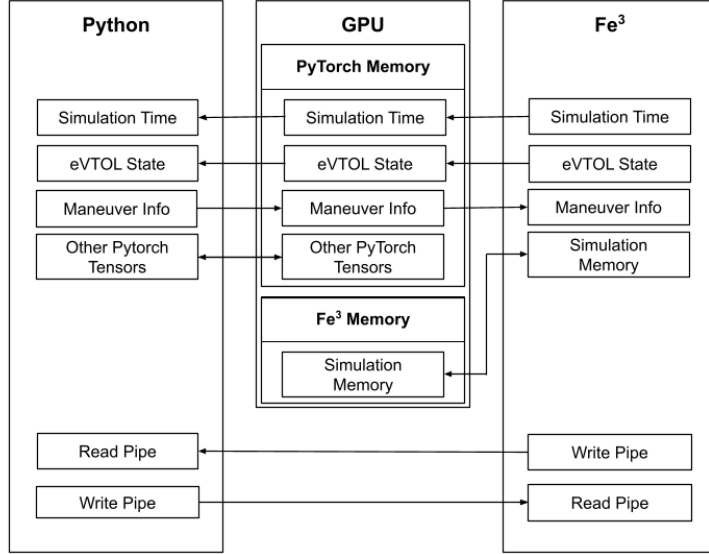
Python

GPU

Fe$^3$

PyTorch Memory

Simulation Time

Simulation Time

Simulation Time

eVTOL State

eVTOL State

eVTOL State

Maneuver Info

Maneuver Info

Maneuver Info

Other Pytorch Tensors

Other PyTorch Tensors

Simulation Memory

Fe$^3$ Memory

Simulation Memory

Read Pipe

Write Pipe

Write Pipe

Read Pipe